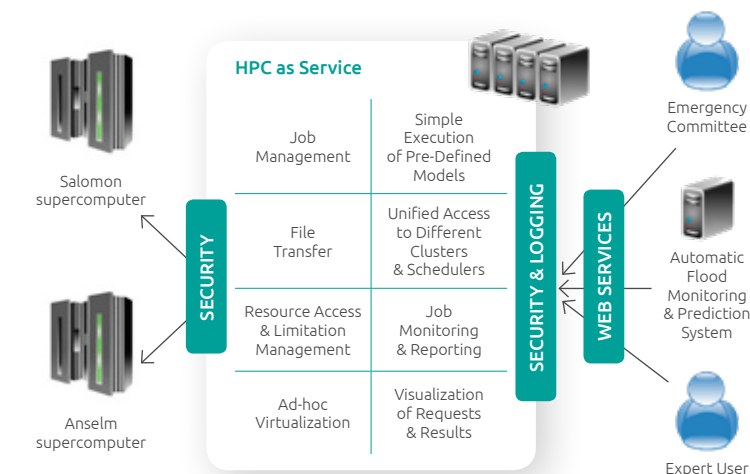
Salomon supercomputer

Anselm supercomputer

SECURITY

HPC as Service

| Job Management | Simple Execution of Pre-Defined Models |
|---|---|
| File Transfer | Unified Access to Different Clusters & Schedulers |
| Resource Access & Limitation Management | Job Monitoring & Reporting |
| Ad-hoc Virtualization | Visualization of Requests & Results |

SECURITY & LOGGING

WEB SERVICES

Emergency Committee

Automatic Flood Monitoring & Prediction System

Expert User